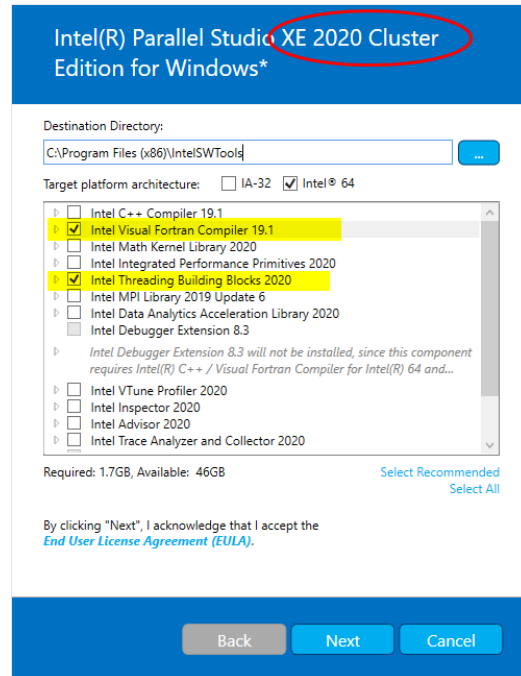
Intel(R) Parallel Studio XE 2020 Cluster Edition for Windows*

Destination Directory:

C:\Program Files (x86)\IntelSWTools

...

Target platform architecture: IA-32 Intel® 64

Intel C++ Compiler 19.1
Intel Visual Fortran Compiler 19.1
Intel Math Kernel Library 2020
Intel Integrated Performance Primitives 2020
Intel Threading Building Blocks 2020
Intel MPI Library 2019 Update 6
Intel Data Analytics Acceleration Library 2020
Intel Debugger Extension 8.3

Intel Debugger Extension 8.3 will not be installed, since this component requires Intel(R) C++ / Visual Fortran Compiler for Intel(R) 64 and...

Intel VTune Profiler 2020
Intel Inspector 2020
Intel Advisor 2020
Intel Trace Analyzer and Collector 2020

Required: 1.7GB, Available: 46GB

Select Recommended
Select All

By clicking "Next", I acknowledge that I accept the End User License Agreement (EULA).

Back Next Cancel